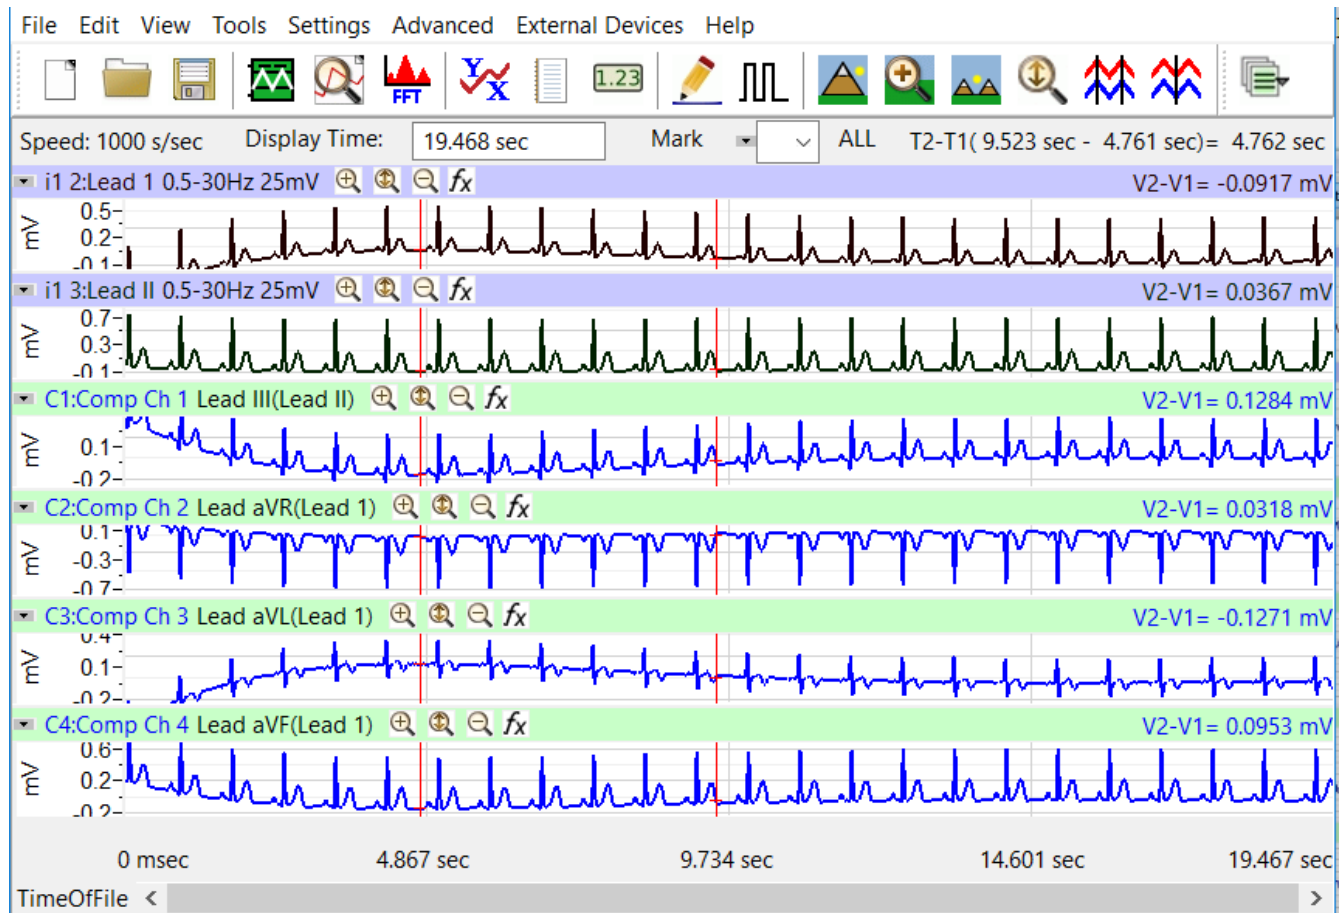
File Edit View Tools Settings Advanced External Devices Help

FFT 1.23

Speed: 1000 s/sec Display Time: 19.468 sec Mark ALL T2-T1( 9.523 sec - 4.761 sec)= 4.762 sec

i1 2:Lead 1 0.5-30Hz 25mV V2-V1= -0.0917 mV
mV 0.5 0.2 -0.1

i1 3:Lead II 0.5-30Hz 25mV V2-V1= 0.0367 mV
mV 0.7 0.3 -0.1

C1:Comp Ch 1 Lead III(Lead II) V2-V1= 0.1284 mV
mV 0.1 -0.2

C2:Comp Ch 2 Lead aVR(Lead 1) V2-V1= 0.0318 mV
mV 0.1 -0.3 -0.7

C3:Comp Ch 3 Lead aVL(Lead 1) V2-V1= -0.1271 mV
mV 0.4 0.1 -0.2

C4:Comp Ch 4 Lead aVF(Lead 1) V2-V1= 0.0953 mV
mV 0.6 0.2 -0.2

0 msec 4.867 sec 9.734 sec 14.601 sec 19.467 sec

TimeOfFile